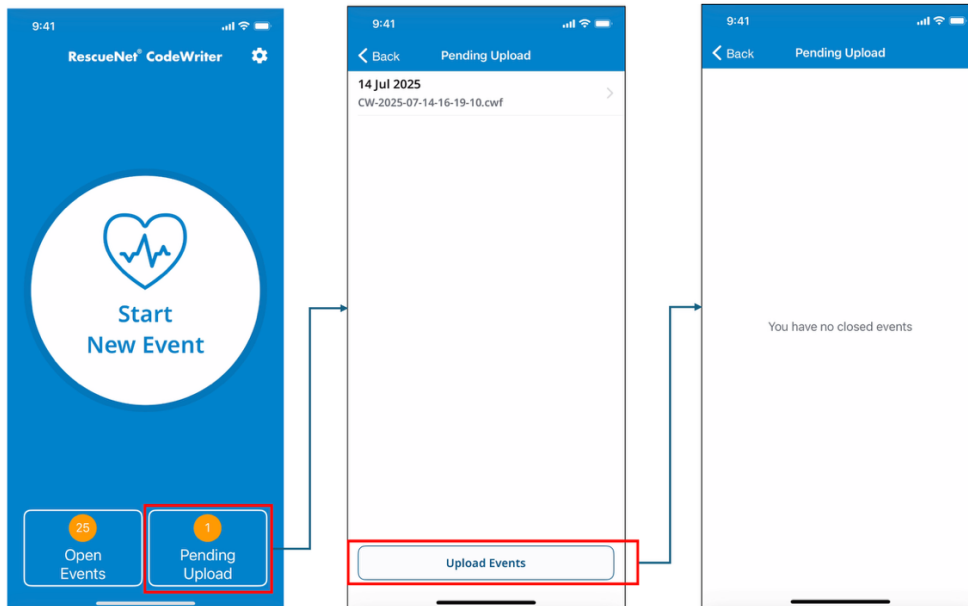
9:41

RescueNet® CodeWriter

Start New Event

25
Open Events

1
Pending Upload

9:41

Back Pending Upload

14 Jul 2025
CW-2025-07-14-16-19-10.cwf

Upload Events

9:41

Back Pending Upload

You have no closed events